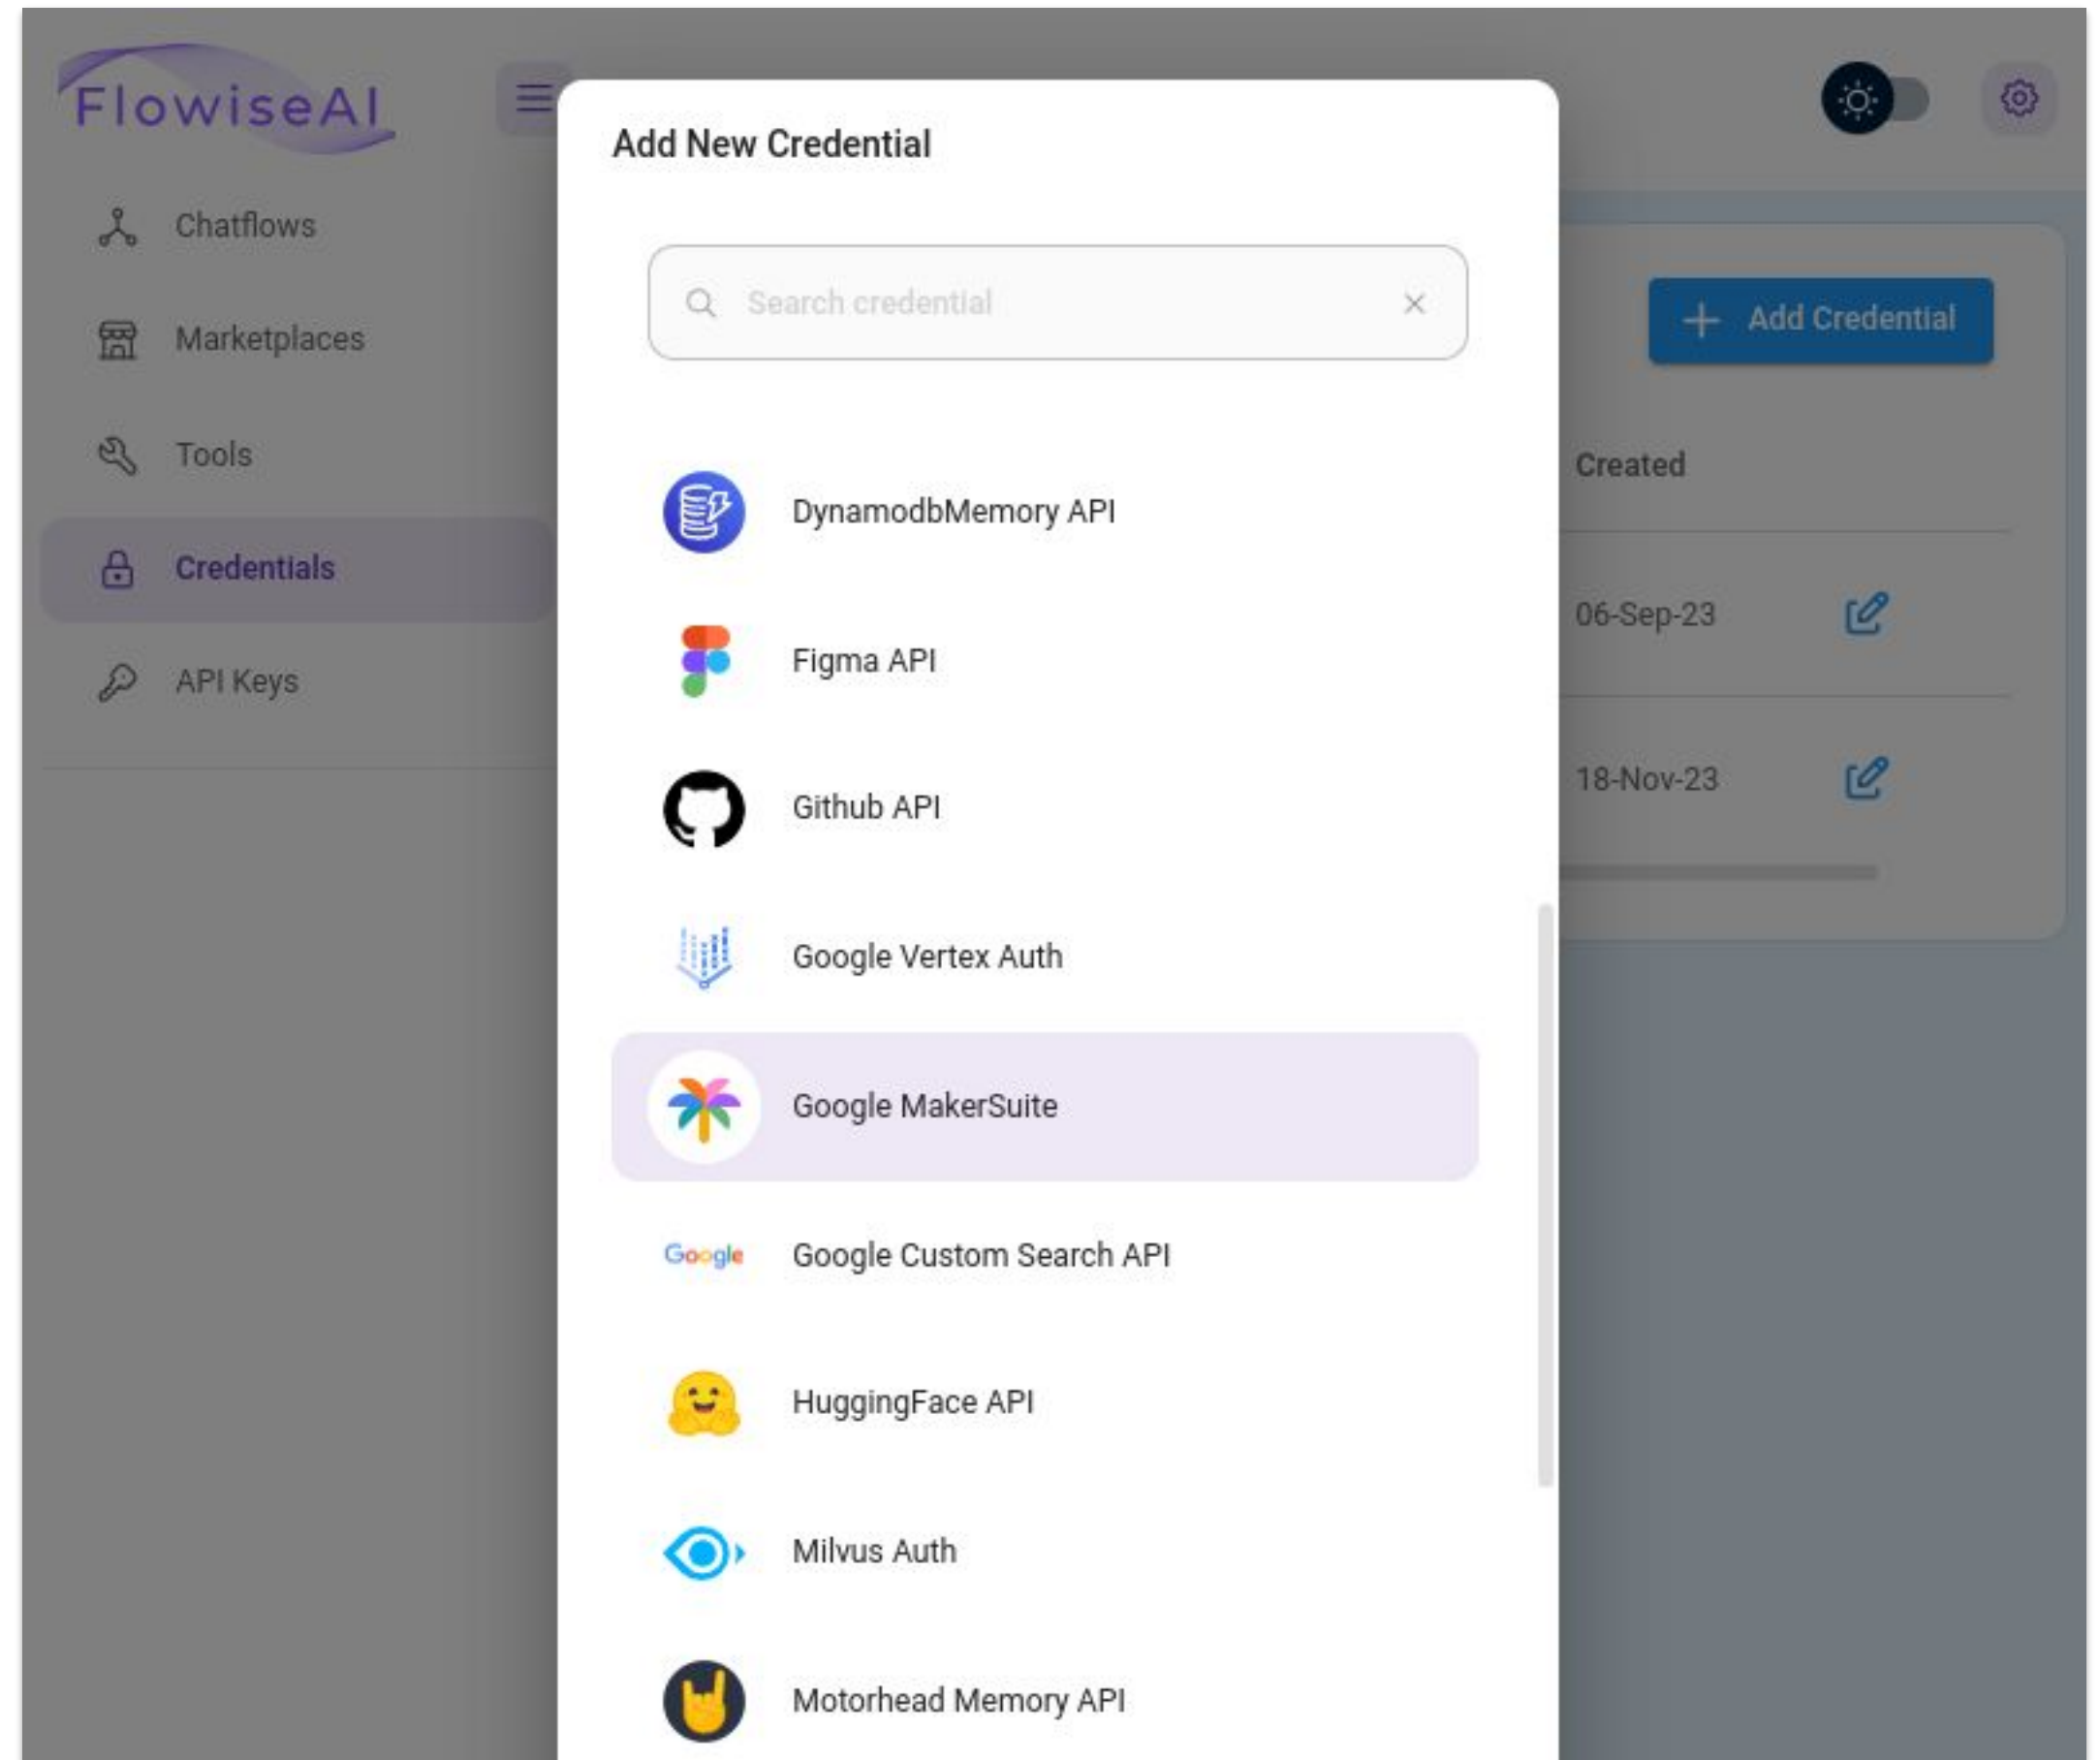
FlowiseAI

Chatflows

Marketplaces

Tools

Credentials

API Keys

Add New Credential

Search credential

DynamodbMemory API

Figma API

Github API

Google Vertex Auth

Google MakerSuite

Google

Google Custom Search API

HuggingFace API

Milvus Auth

Motorhead Memory API

Add Credential

Created

06-Sep-23

18-Nov-23